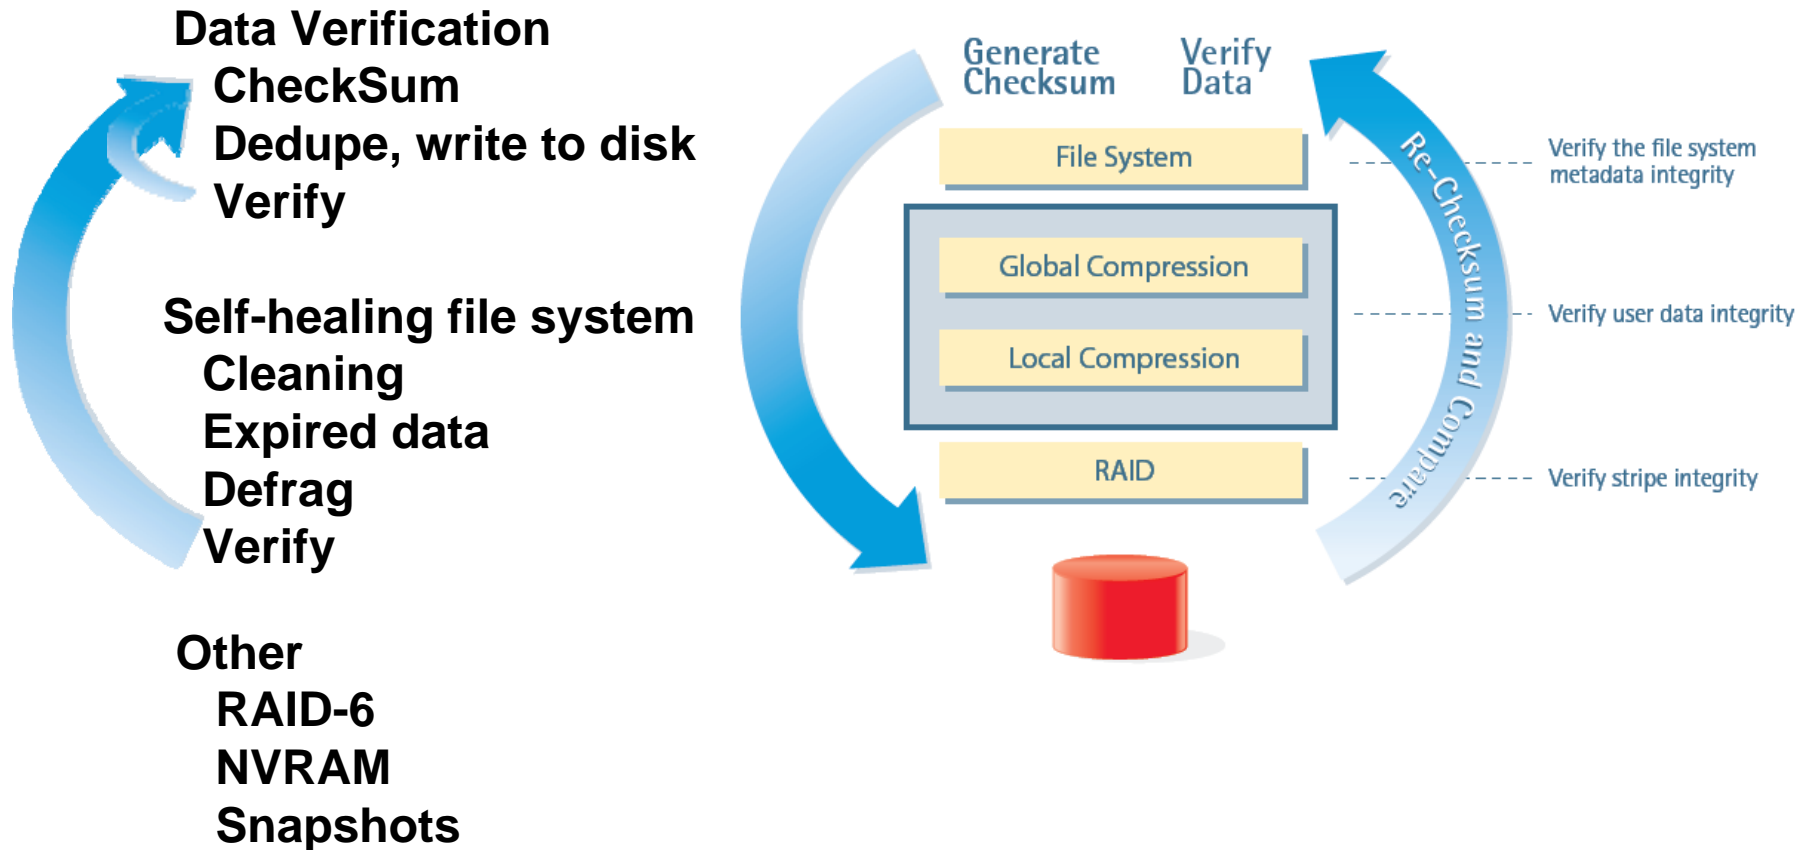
Data Verification
CheckSum
Dedupe, write to disk
Verify

Self-healing file system
Cleaning
Expired data
Defrag
Verify

Other
RAID-6
NVRAM
Snapshots

Generate Checksum

Verify Data

File System

Global Compression

Local Compression

RAID

Re-Checksum and Compare

Verify the file system metadata integrity

Verify user data integrity

Verify stripe integrity